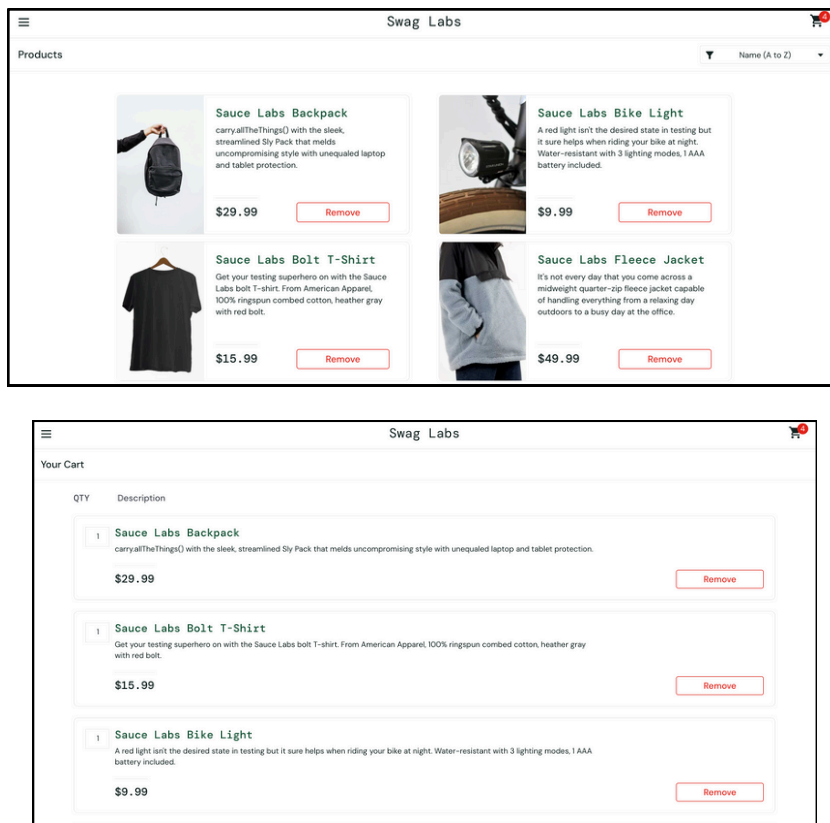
Swag Labs

4

Products

Name (A to Z)

Sauce Labs Backpack

carry.allTheThings() with the sleek, streamlined Sly Pack that melds uncompromising style with unequaled laptop and tablet protection.

$29.99

Remove

Sauce Labs Bike Light

A red light isn't the desired state in testing but it sure helps when riding your bike at night. Water-resistant with 3 lighting modes, 1 AAA battery included.

$9.99

Remove

Sauce Labs Bolt T-Shirt

Get your testing superhero on with the Sauce Labs bolt T-shirt. From American Apparel, 100% ringspun combed cotton, heather gray with red bolt.

$15.99

Remove

Sauce Labs Fleece Jacket

It's not every day that you come across a midweight quarter-zip fleece jacket capable of handling everything from a relaxing day outdoors to a busy day at the office.

$49.99

Remove

Swag Labs

4

Your Cart

QTY

Description

1

Sauce Labs Backpack

carry.allTheThings() with the sleek, streamlined Sly Pack that melds uncompromising style with unequaled laptop and tablet protection.

$29.99

Remove

1

Sauce Labs Bolt T-Shirt

Get your testing superhero on with the Sauce Labs bolt T-shirt. From American Apparel, 100% ringspun combed cotton, heather gray with red bolt.

$15.99

Remove

1

Sauce Labs Bike Light

A red light isn't the desired state in testing but it sure helps when riding your bike at night. Water-resistant with 3 lighting modes, 1 AAA battery included.

$9.99

Remove